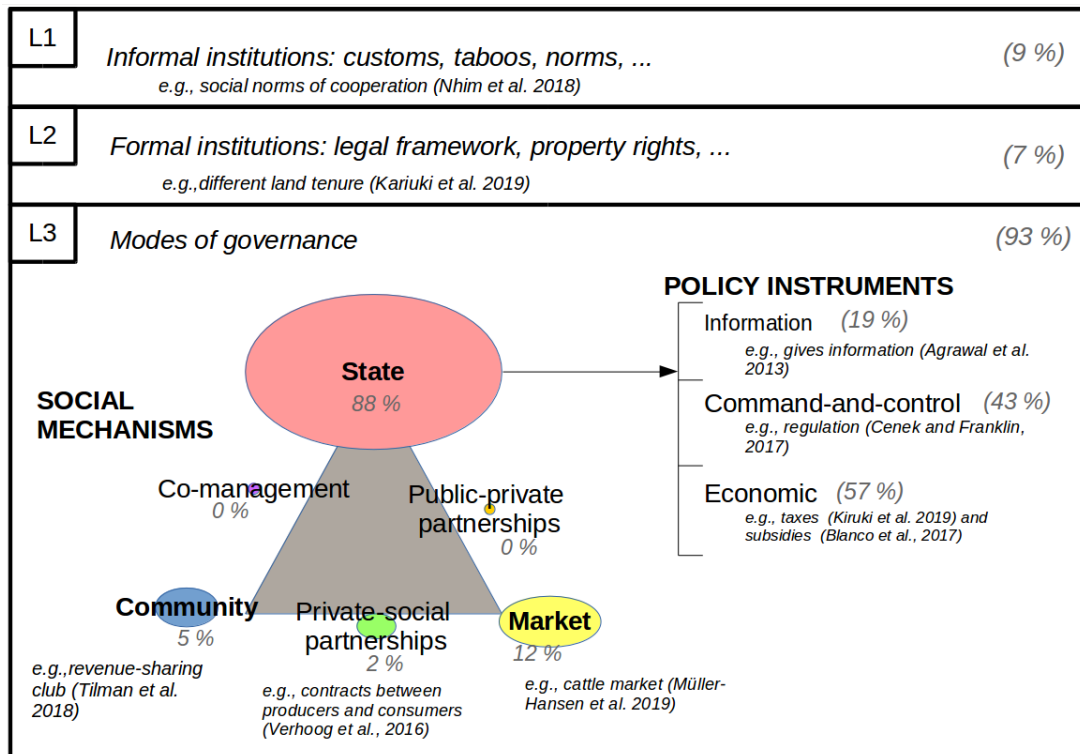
L1

Informal institutions: customs, taboos, norms, ...

e.g., social norms of cooperation (Nhim et al. 2018)

(9 %)

L2

Formal institutions: legal framework, property rights, ...

e.g.,different land tenure (Kariuki et al. 2019)

(7 %)

L3

Modes of governance

(93 %)

POLICY INSTRUMENTS

Information (19 %)
e.g., gives information (Agrawal et al. 2013)

Command-and-control (43 %)
e.g., regulation (Cenek and Franklin, 2017)

Economic (57 %)
e.g., taxes (Kiruki et al. 2019) and subsidies (Blanco et al., 2017)

SOCIAL MECHANISMS

State
88 %

Co-management
0 %

Public-private partnerships
0 %

Community
5 %

Private-social partnerships
2 %

Market
12 %

e.g.,revenue-sharing club (Tilman et al. 2018)

e.g., contracts between producers and consumers (Verhoog et al., 2016)

e.g., cattle market (Müller-Hansen et al. 2019)